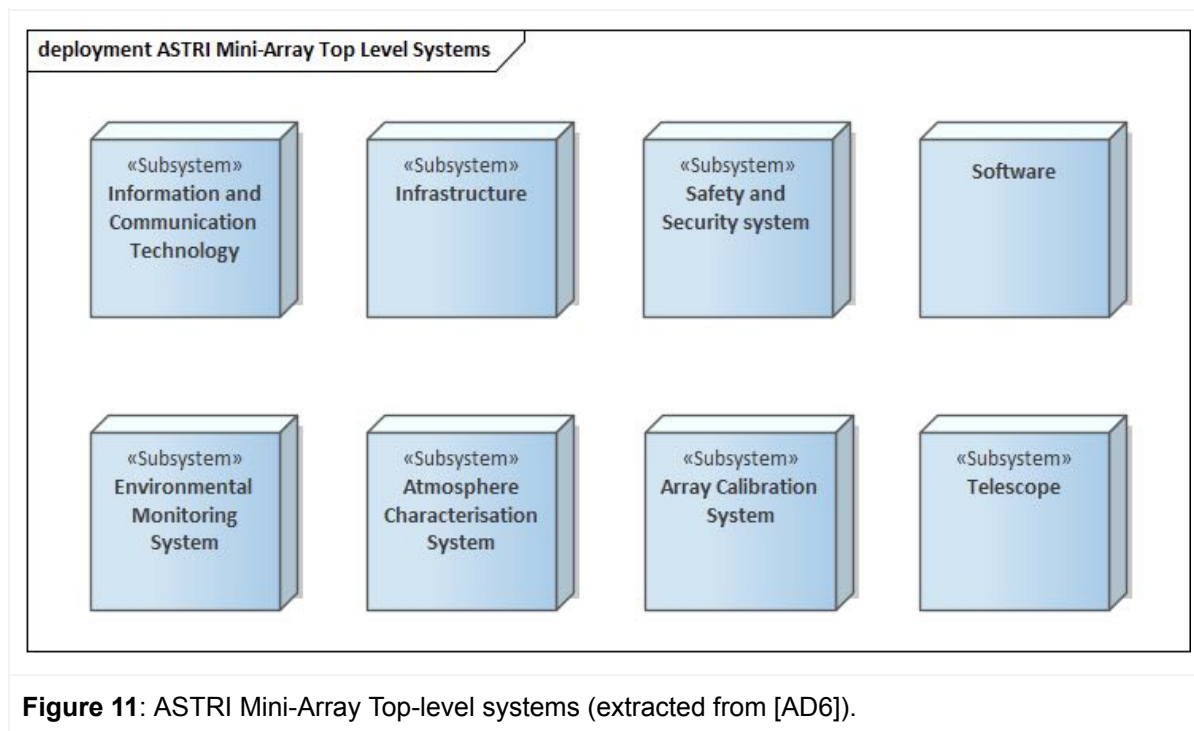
deployment ASTRI Mini-Array Top Level Systems

«Subsystem»
Information and Communication Technology

«Subsystem»
Infrastructure

«Subsystem»
Safety and Security system

Software

«Subsystem»
Environmental Monitoring System

«Subsystem»
Atmosphere Characterisation System

«Subsystem»
Array Calibration System

«Subsystem»
Telescope

**Figure 11**: ASTRI Mini-Array Top-level systems (extracted from [AD6]).